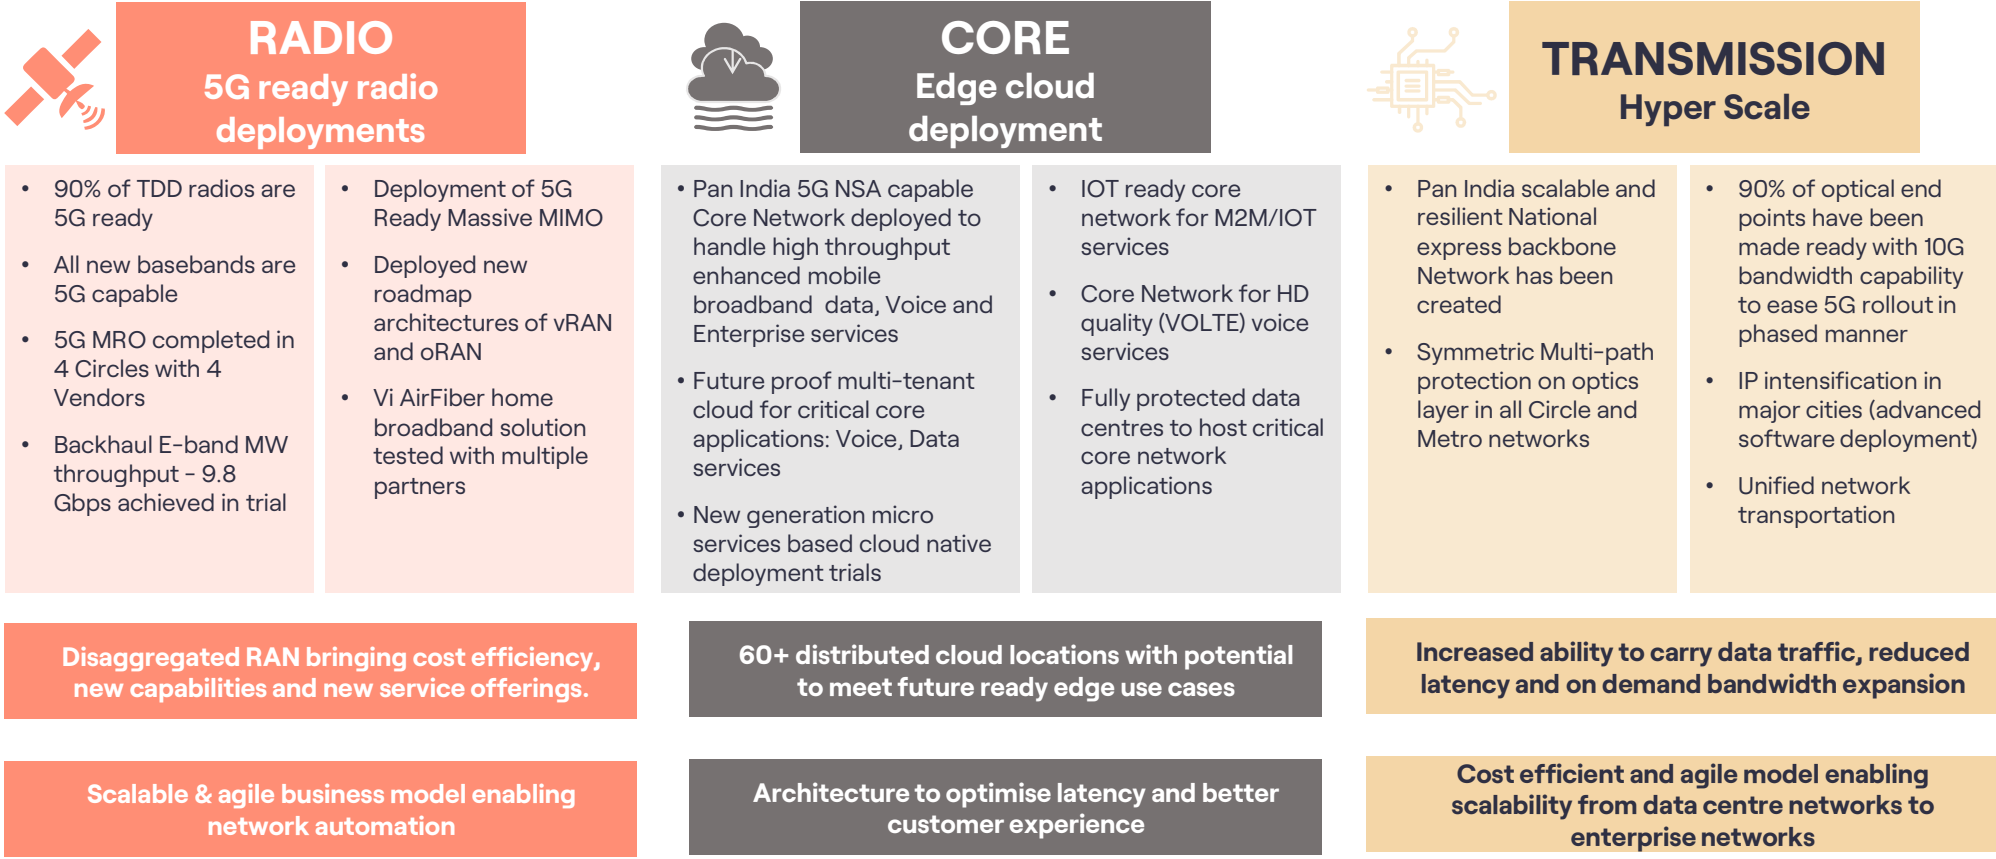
RADIO
5G ready radio deployments

• 90% of TDD radios are 5G ready
• All new basebands are 5G capable
• 5G MRO completed in 4 Circles with 4 Vendors
• Backhaul E-band MW throughput - 9.8 Gbps achieved in trial

• Deployment of 5G Ready Massive MIMO
• Deployed new roadmap architectures of vRAN and oRAN
• Vi AirFiber home broadband solution tested with multiple partners

Disaggregated RAN bringing cost efficiency, new capabilities and new service offerings.

Scalable & agile business model enabling network automation

CORE
Edge cloud deployment

• Pan India 5G NSA capable Core Network deployed to handle high throughput enhanced mobile broadband data, Voice and Enterprise services
• Future proof multi-tenant cloud for critical core applications: Voice, Data services
• New generation micro services based cloud native deployment trials

• IOT ready core network for M2M/IOT services
• Core Network for HD quality (VOLTE) voice services
• Fully protected data centres to host critical core network applications

60+ distributed cloud locations with potential to meet future ready edge use cases

Architecture to optimise latency and better customer experience

TRANSMISSION
Hyper Scale

• Pan India scalable and resilient National express backbone Network has been created
• Symmetric Multi-path protection on optics layer in all Circle and Metro networks

• 90% of optical end points have been made ready with 10G bandwidth capability to ease 5G rollout in phased manner
• IP intensification in major cities (advanced software deployment)
• Unified network transportation

Increased ability to carry data traffic, reduced latency and on demand bandwidth expansion

Cost efficient and agile model enabling scalability from data centre networks to enterprise networks